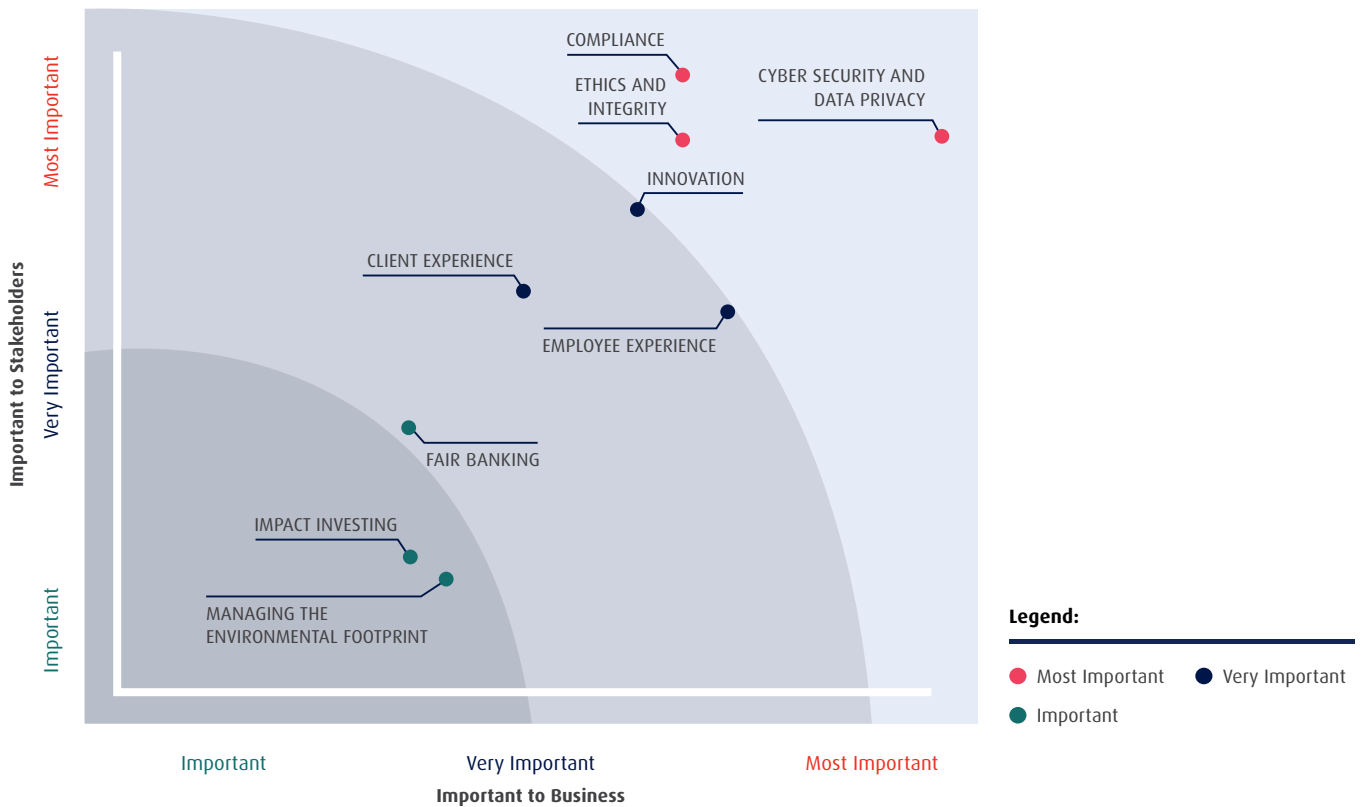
Most Important

Very Important

Important

Important to Stakeholders

COMPLIANCE

ETHICS AND INTEGRITY

CYBER SECURITY AND DATA PRIVACY

INNOVATION

CLIENT EXPERIENCE

EMPLOYEE EXPERIENCE

FAIR BANKING

IMPACT INVESTING

MANAGING THE ENVIRONMENTAL FOOTPRINT

Important

Very Important

Most Important

Important to Business

Legend:

Most Important

Very Important

Important